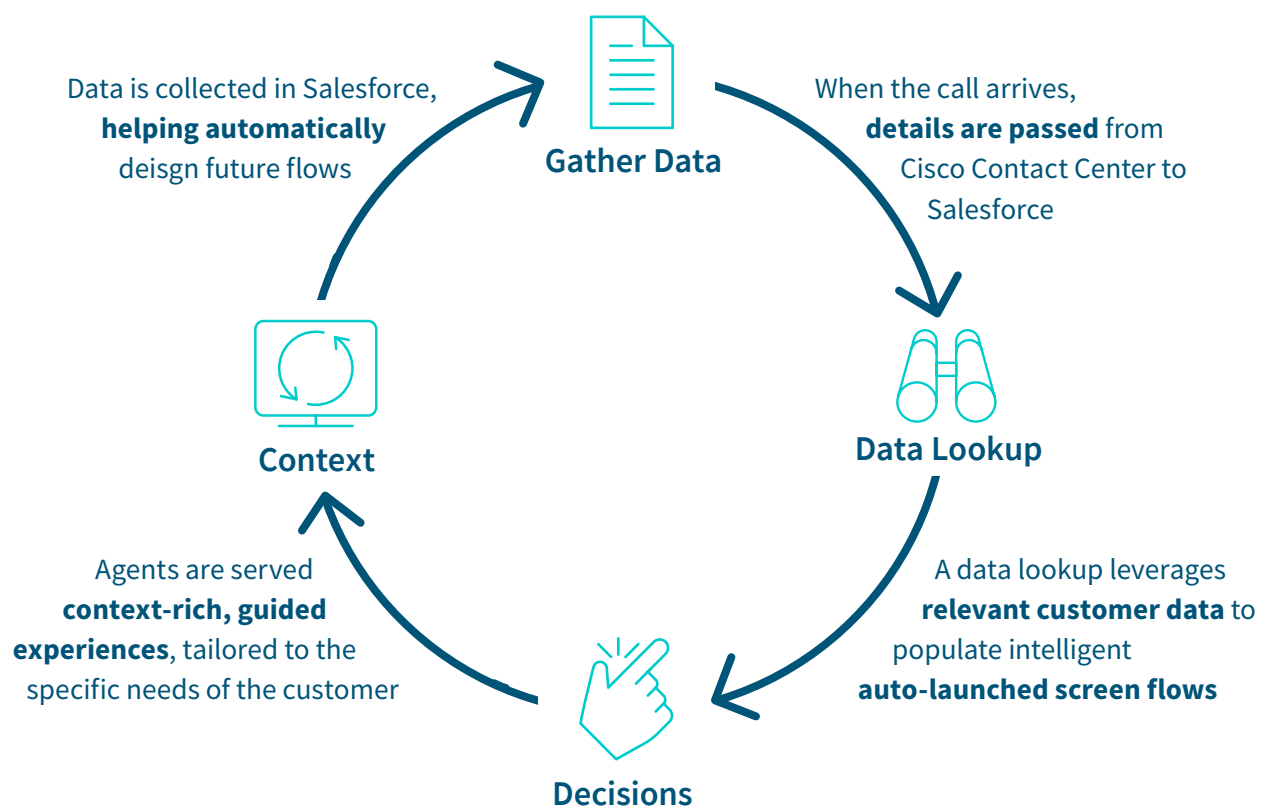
Data is collected in Salesforce, **helping automatically** deisgn future flows

Gather Data

When the call arrives, **details are passed** from Cisco Contact Center to Salesforce

Context

Data Lookup

Agents are served **context-rich, guided experiences**, tailored to the specific needs of the customer

A data lookup leverages **relevant customer data** to populate intelligent **auto-launched screen flows**

Decisions